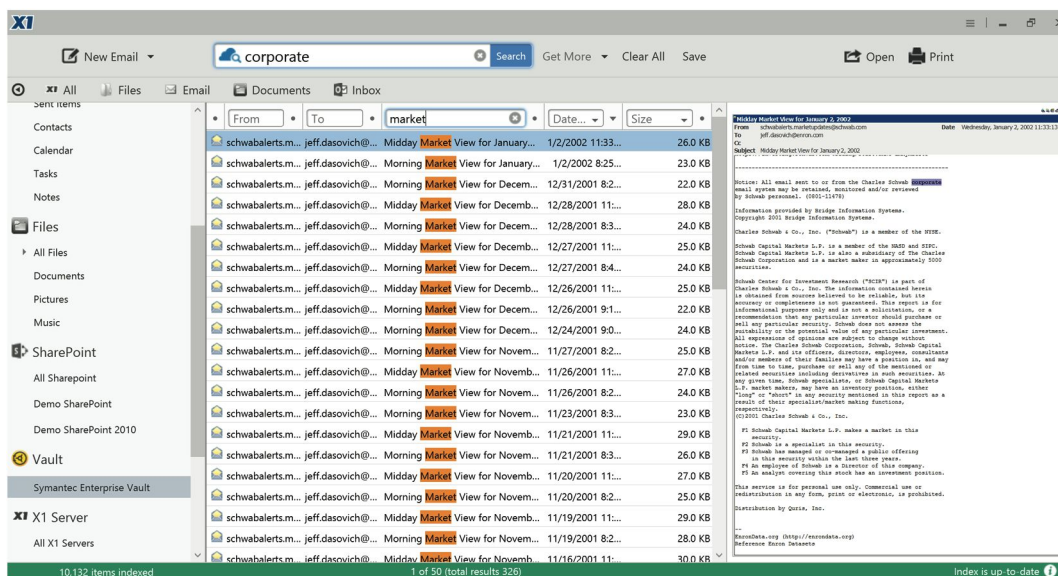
X1

New Email
corporate
Search
Get More
Clear All
Save
Open
Print

All
Files
Email
Documents
Inbox

Sent Items
Contacts
Calendar
Tasks
Notes
Files
All Files
Documents
Pictures
Music
SharePoint
All Sharepoint
Demo SharePoint
Demo SharePoint 2010
Vault
Symantec Enterprise Vault
X1 Server
All X1 Servers

| From | To | market | Date | Size |
|---|---|---|---|---|
| schwabalerts.m... | jeff.dasovich@... | Midday Market View for January... | 1/2/2002 11:33... | 26.0 KB |
| schwabalerts.m... | jeff.dasovich@... | Morning Market View for January... | 1/2/2002 8:25... | 23.0 KB |
| schwabalerts.m... | jeff.dasovich@... | Morning Market View for Decem... | 12/31/2001 8:2... | 22.0 KB |
| schwabalerts.m... | jeff.dasovich@... | Midday Market View for Decemb... | 12/28/2001 11:... | 28.0 KB |
| schwabalerts.m... | jeff.dasovich@... | Morning Market View for Decem... | 12/28/2001 8:3... | 24.0 KB |
| schwabalerts.m... | jeff.dasovich@... | Midday Market View for Decemb... | 12/27/2001 11:... | 25.0 KB |
| schwabalerts.m... | jeff.dasovich@... | Morning Market View for Decem... | 12/27/2001 8:4... | 24.0 KB |
| schwabalerts.m... | jeff.dasovich@... | Midday Market View for Decemb... | 12/26/2001 11:... | 25.0 KB |
| schwabalerts.m... | jeff.dasovich@... | Morning Market View for Decem... | 12/26/2001 9:1... | 22.0 KB |
| schwabalerts.m... | jeff.dasovich@... | Morning Market View for Decem... | 12/24/2001 9:0... | 24.0 KB |
| schwabalerts.m... | jeff.dasovich@... | Morning Market View for Novem... | 11/27/2001 8:2... | 25.0 KB |
| schwabalerts.m... | jeff.dasovich@... | Midday Market View for Novemb... | 11/26/2001 11:... | 27.0 KB |
| schwabalerts.m... | jeff.dasovich@... | Morning Market View for Novem... | 11/26/2001 8:2... | 24.0 KB |
| schwabalerts.m... | jeff.dasovich@... | Morning Market View for Novem... | 11/23/2001 8:3... | 23.0 KB |
| schwabalerts.m... | jeff.dasovich@... | Midday Market View for Novemb... | 11/21/2001 11:... | 29.0 KB |
| schwabalerts.m... | jeff.dasovich@... | Morning Market View for Novem... | 11/21/2001 8:3... | 26.0 KB |
| schwabalerts.m... | jeff.dasovich@... | Midday Market View for Novemb... | 11/20/2001 11:... | 27.0 KB |
| schwabalerts.m... | jeff.dasovich@... | Morning Market View for Novem... | 11/20/2001 8:2... | 25.0 KB |
| schwabalerts.m... | jeff.dasovich@... | Midday Market View for Novemb... | 11/19/2001 11:... | 29.0 KB |
| schwabalerts.m... | jeff.dasovich@... | Morning Market View for Novem... | 11/19/2001 8:2... | 28.0 KB |
| schwabalerts.m... | jeff.dasovich@... | Midday Market View for Novemb... | 11/16/2001 11:... | 30.0 KB |

Midday Market View for January 2, 2002
From schwabalerts.marketupdates@schwab.com
To jeff.dasovich@enron.com
Cc
Subject Midday Market View for January 2, 2002
Date Wednesday, January 2, 2002 11:33:13

Notice: All email sent to or from the Charles Schwab corporate email system may be retained, monitored and/or reviewed by Schwab personnel. (0801-11470)

Information provided by Bridge Information Systems. Copyright 2001 Bridge Information Systems.

Charles Schwab & Co., Inc. ("Schwab") is a member of the NYSE.

Schwab Capital Markets L.P. is a member of the NASD and SIPC. Schwab Capital Markets L.P. is also a subsidiary of The Charles Schwab Corporation and is a market maker in approximately 5000 securities.

Schwab Center for Investment Research ("SCIR") is part of Charles Schwab & Co., Inc. The information contained herein is obtained from sources believed to be reliable, but its accuracy or completeness is not guaranteed. This report is for informational purposes only and is not a solicitation, or a recommendation that any particular investor should purchase or sell any particular security. Schwab does not assess the suitability or the potential value of any particular investment. All expressions of opinions are subject to change without notice. The Charles Schwab Corporation, Schwab, Schwab Capital Markets L.P. and its officers, directors, employees, consultants and/or members of their families may have a position in, and may from time to time, purchase or sell any of the mentioned or related securities including derivatives in such securities. At any given time, Schwab specialists, or Schwab Capital Markets L.P. market makers, may have an inventory position, either "long" or "short" in any security mentioned in this report as a result of their specialist/market making functions, respectively.
(C)2001 Charles Schwab & Co., Inc.

F1 Schwab Capital Markets L.P. makes a market in this security.
F2 Schwab is a specialist in this security.
F3 Schwab has managed or co-managed a public offering in this security within the last three years.
F4 An employee of Schwab is a Director of this company.
F5 An analyst covering this stock has an investment position.

This service is for personal use only. Commercial use or redistribution in any form, print or electronic, is prohibited.

Distribution by Quris, Inc.

--
EnronData.org (http://enrondata.org)
Reference Enron Datasets

10,132 items indexed
1 of 50 (total results 326)
Index is up-to-date